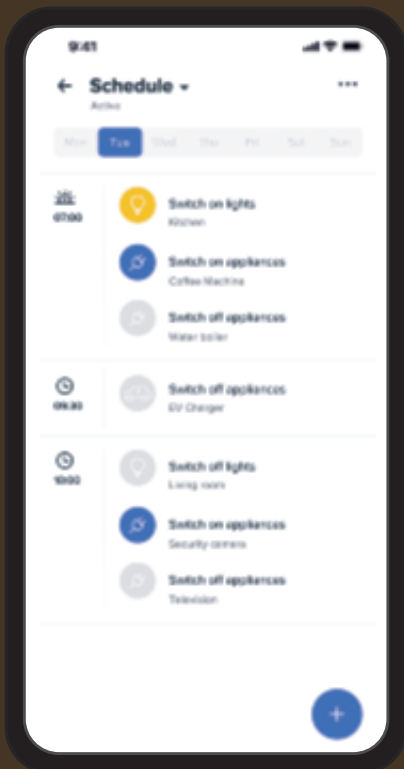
9:41

Schedule
Active

Mon Tue Wed Thu Fri Sat Sun

07:00
Switch on lights
Kitchen
Switch on appliances
Coffee Machine
Switch off appliances
Water boiler

09:30
Switch off appliances
EV Charger

10:00
Switch off lights
Living room
Switch on appliances
Security camera
Switch off appliances
Television

+